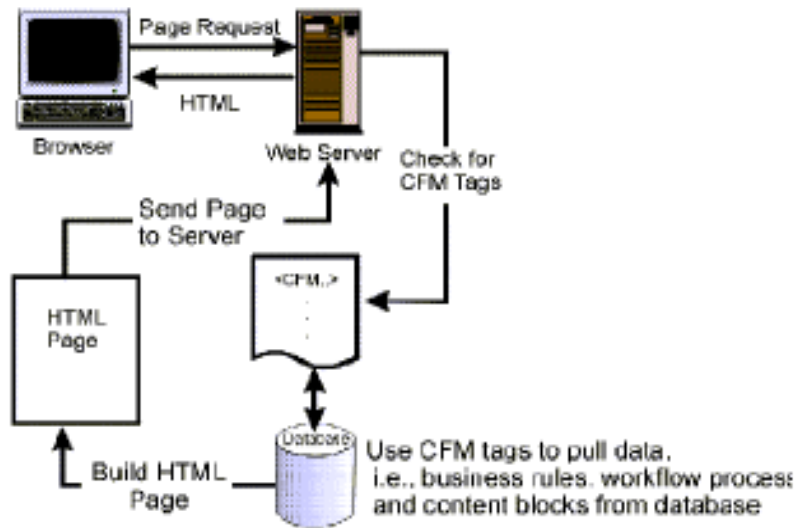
Page Request

HTML

Browser

Web Server

Check for CFM Tags

Send Page to Server

HTML Page

<CFM..>

Database

Use CFM tags to pull data, i.e., business rules, workflow process and content blocks from database

Build HTML Page